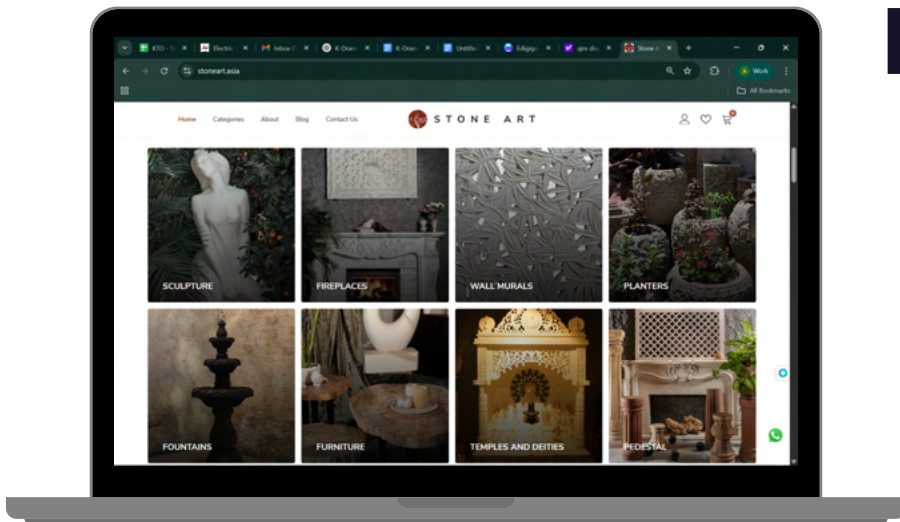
KTO - S
Electric
Inbox (
K-Gran
K-Gran
Untitle
Edigign
ajm-do
Stone A

stoneart.asia

Work

All Bookmarks

Home Categories About Blog Contact Us

STONE ART

SCULPTURE
FIREPLACES
WALL MURALS
PLANTERS
FOUNTAINS
FURNITURE
TEMPLES AND DEITIES
PEDESTAL